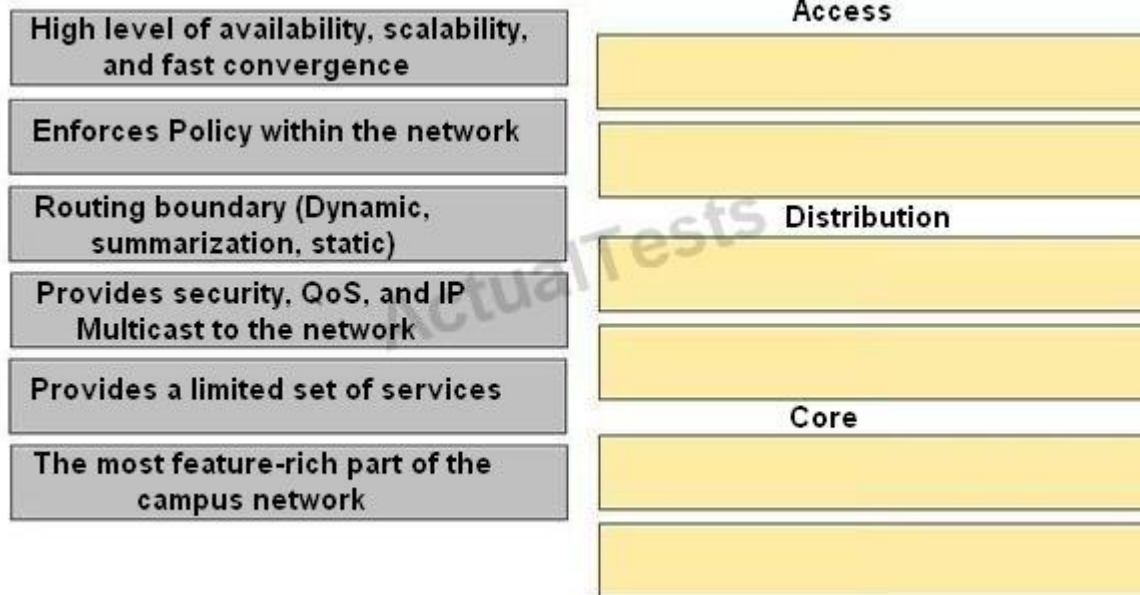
High level of availability, scalability, and fast convergence

Enforces Policy within the network

Routing boundary (Dynamic, summarization, static)

Provides security, QoS, and IP Multicast to the network

Provides a limited set of services

The most feature-rich part of the campus network

Access

Distribution

Core

ActualTests